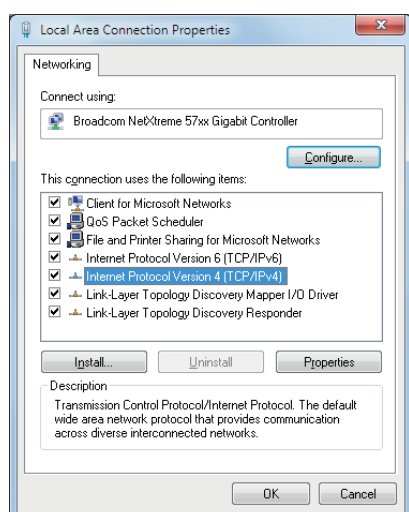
Local Area Connection Properties

Networking

Connect using:

Broadcom NetXtreme 57xx Gigabit Controller

Configure...

This connection uses the following items:

Client for Microsoft Networks
QoS Packet Scheduler
File and Printer Sharing for Microsoft Networks
Internet Protocol Version 6 (TCP/IPv6)
Internet Protocol Version 4 (TCP/IPv4)
Link-Layer Topology Discovery Mapper I/O Driver
Link-Layer Topology Discovery Responder

Install...
Uninstall
Properties

Description

Transmission Control Protocol/Internet Protocol. The default wide area network protocol that provides communication across diverse interconnected networks.

OK
Cancel